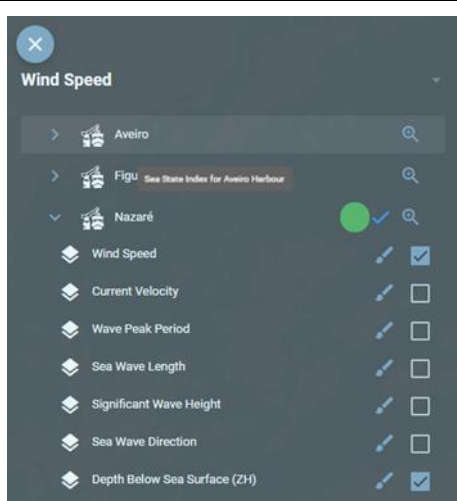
Wind Speed

Aveiro

Figu Sea State Index for Aveiro Harbour

Nazaré

Wind Speed

Current Velocity

Wave Peak Period

Sea Wave Length

Significant Wave Height

Sea Wave Direction

Depth Below Sea Surface (ZH)